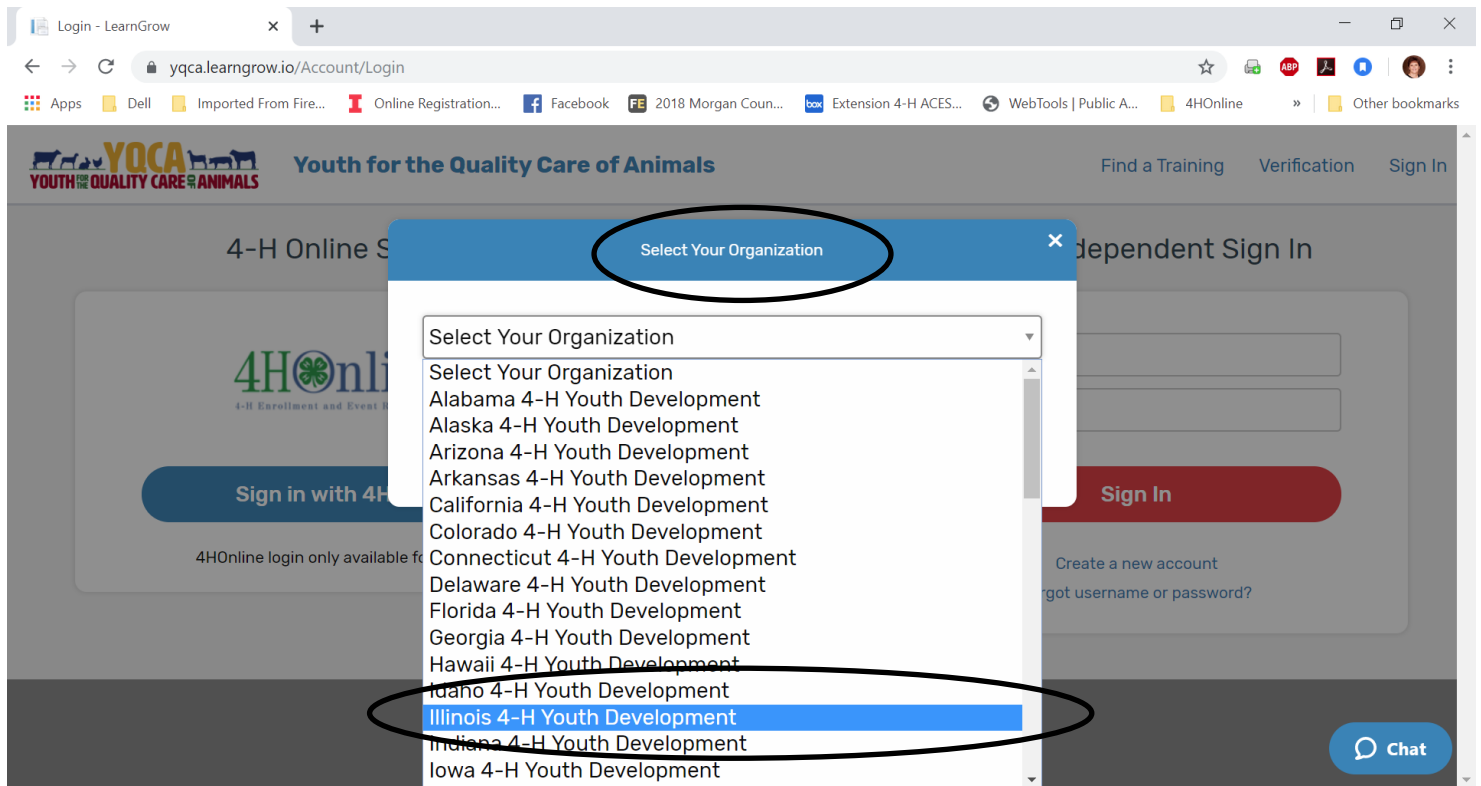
Login - LearnGrow

yqca.learngrow.io/Account/Login

Apps Dell Imported From Fire... Online Registration... Facebook 2018 Morgan Coun... Extension 4-H ACES... WebTools | Public A... 4HOnline » Other bookmarks

YQCA YOUTH FOR THE QUALITY CARE OF ANIMALS

Youth for the Quality Care of Animals

Find a Training Verification Sign In

4-H Online S

dependent Sign In

4HOnli

4-H Enrollment and Event R

Sign in with 4H

4HOnline login only available fo

Sign In

Create a new account

rgot username or password?

Select Your Organization

Select Your Organization

Select Your Organization
Alabama 4-H Youth Development
Alaska 4-H Youth Development
Arizona 4-H Youth Development
Arkansas 4-H Youth Development
California 4-H Youth Development
Colorado 4-H Youth Development
Connecticut 4-H Youth Development
Delaware 4-H Youth Development
Florida 4-H Youth Development
Georgia 4-H Youth Development
Hawaii 4-H Youth Development
Idaho 4-H Youth Development
Illinois 4-H Youth Development
Indiana 4-H Youth Development
Iowa 4-H Youth Development

Chat